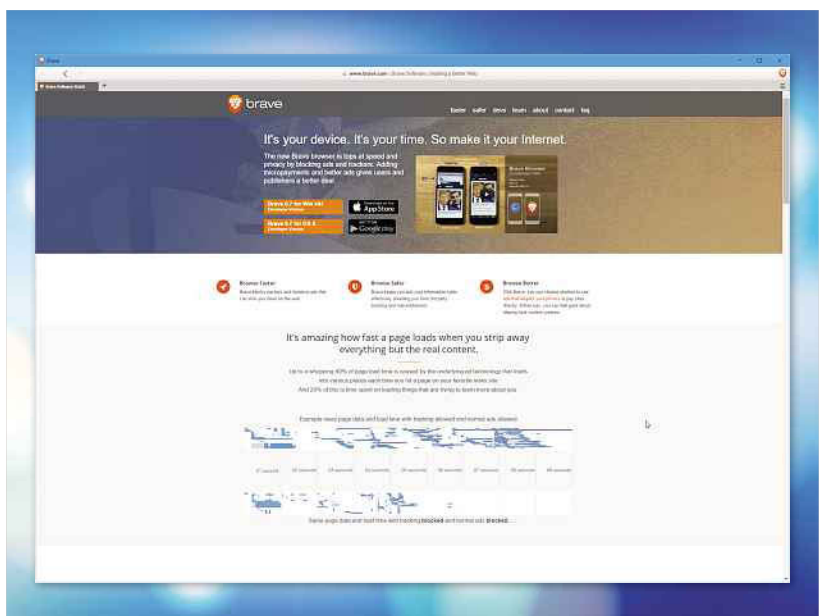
Brave

www.brave.com - Brave Software | Building a Better Web

Brave Software Brave

brave

faster safer brave team about contact faq

It's your device. It's your time. So make it your Internet.

The new Brave browser is tops at speed and privacy by blocking ads and trackers. Adding micropayments and better ads gives users and publishers a better deal.

Brave 0.7 for Win x64 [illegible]

Download on the App Store

Brave 0.7 for OS X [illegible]

Google play

Browse Faster

Browse Safer

Browse Better

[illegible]

It's amazing how fast a page loads when you strip away everything but the real content.

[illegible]

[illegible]

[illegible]

Example news page data and load time with tracking allowed and normal ads allowed

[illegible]

Same page data and load time with tracking blocked and normal ads blocked.